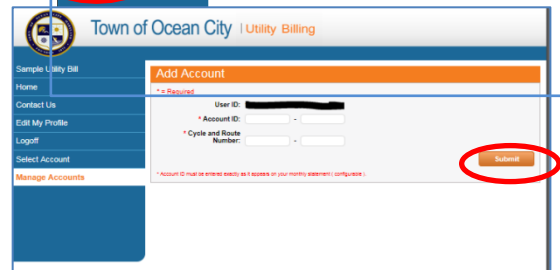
Town of Ocean City | Utility Billing

Sample Utility Bill
Home
Contact Us
Edit My Profile
Logoff
Select Account
Manage Accounts

Add Account

* = Required

User ID:

* Account ID: -

* Cycle and Route Number: -

Submit

* Account ID must be entered exactly as it appears on your monthly statement ( configurable ).